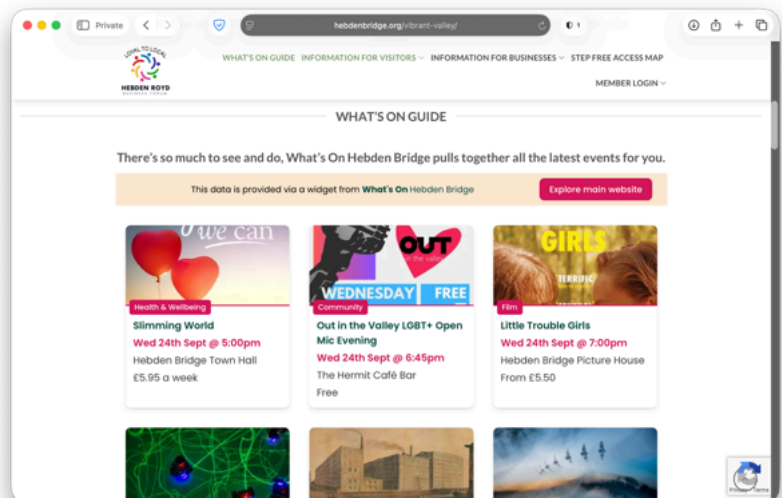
Private

hebdenbridge.org/vibrant-valley/

LOCAL TO LOCAL
HEBDEN ROYD
BUSINESS FORUM

WHAT'S ON GUIDE INFORMATION FOR VISITORS INFORMATION FOR BUSINESSES STEP FREE ACCESS MAP

MEMBER LOGIN

WHAT'S ON GUIDE

There's so much to see and do, What's On Hebden Bridge pulls together all the latest events for you.

This data is provided via a widget from What's On Hebden Bridge

Explore main website

we can

Health & Wellbeing

Slimming World

Wed 24th Sept @ 5:00pm

Hebden Bridge Town Hall

£5.95 a week

OUT in the valley

WEDNESDAY FREE

Community

Out in the Valley LGBT+ Open Mic Evening

Wed 24th Sept @ 6:45pm

The Hermit Café Bar

Free

GIRLS

TERRIFIC

Film

Little Trouble Girls

Wed 24th Sept @ 7:00pm

Hebden Bridge Picture House

From £5.50

Privacy - Terms